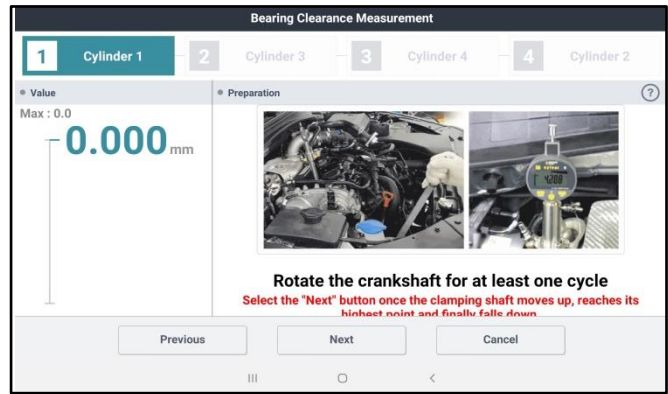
Bearing Clearance Measurement

1 Cylinder 1
2 Cylinder 3
3 Cylinder 4
4 Cylinder 2

Value

Max : 0.0

0.000 mm

Preparation

?

Rotate the crankshaft for at least one cycle

Select the "Next" button once the clamping shaft moves up, reaches its highest point and finally falls down

Previous

Next

Cancel